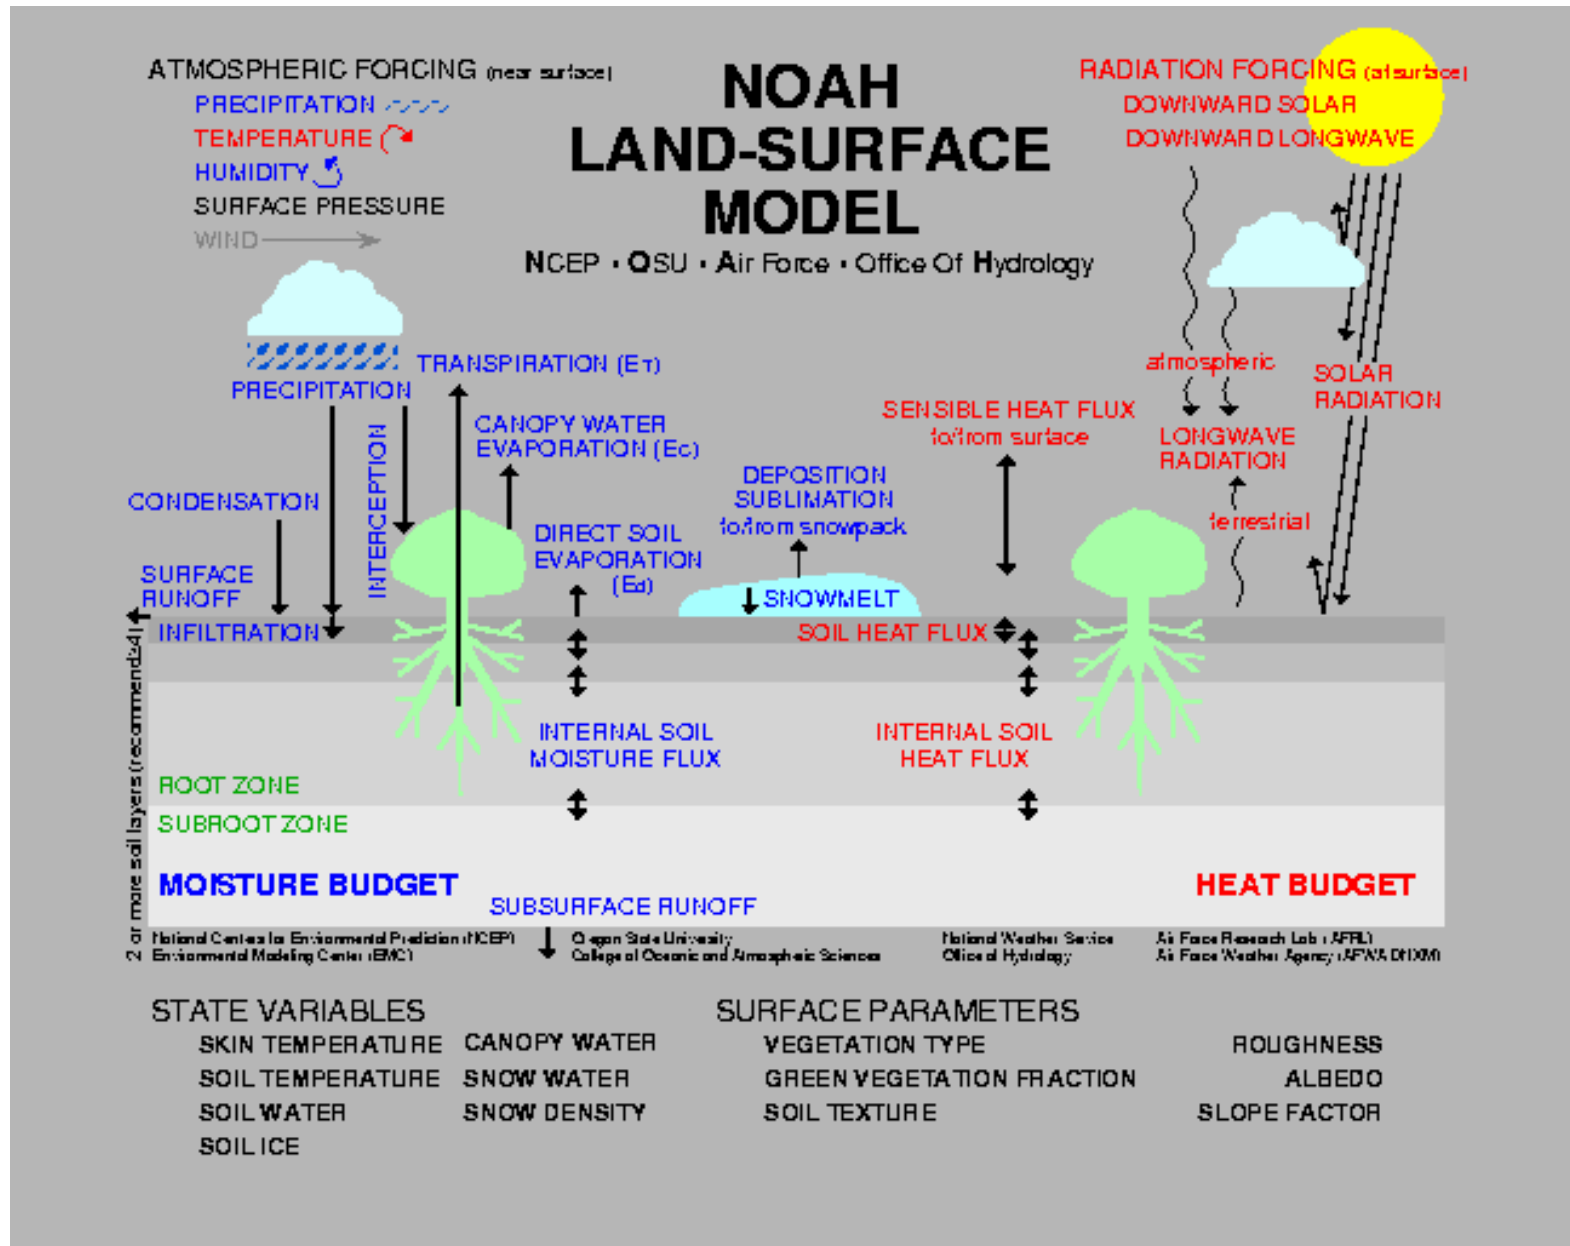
ATMOSPHERIC FORCING (near surface)
PRECIPITATION
TEMPERATURE
HUMIDITY
SURFACE PRESSURE
WIND

NOAH
LAND-SURFACE
MODEL
NCEP • OSU • Air Force • Office Of Hydrology

RADIATION FORCING (at surface)
DOWNWARD SOLAR
DOWNWARD LONGWAVE

PRECIPITATION
TRANSPIRATION (Et)
CANOPY WATER EVAPORATION (Ec)
INTERCEPTION
CONDENSATION
SURFACE RUNOFF
INFILTRATION
DIRECT SOIL EVAPORATION (Ed)
DEPOSITION SUBLIMATION to/from snowpack
SNOWMELT
SENSIBLE HEAT FLUX to/from surface
atmospheric
LONGWAVE RADIATION
terrestrial
SOLAR RADIATION
SOIL HEAT FLUX
INTERNAL SOIL MOISTURE FLUX
INTERNAL SOIL HEAT FLUX
ROOT ZONE
SUBROOT ZONE
2 or more soil layers (recommend 4)
MOISTURE BUDGET
SUBSURFACE RUNOFF
HEAT BUDGET

National Centers for Environmental Prediction (NCEP) Environmental Modeling Center (EMC)
Oregon State University College of Oceanic and Atmospheric Sciences
National Weather Service Office of Hydrology
Air Force Research Lab (AFRL) Air Force Weather Agency (AFWA DNXM)

STATE VARIABLES
SKIN TEMPERATURE
SOIL TEMPERATURE
SOIL WATER
SOIL ICE
CANOPY WATER
SNOW WATER
SNOW DENSITY

SURFACE PARAMETERS
VEGETATION TYPE
GREEN VEGETATION FRACTION
SOIL TEXTURE
ROUGHNESS
ALBEDO
SLOPE FACTOR